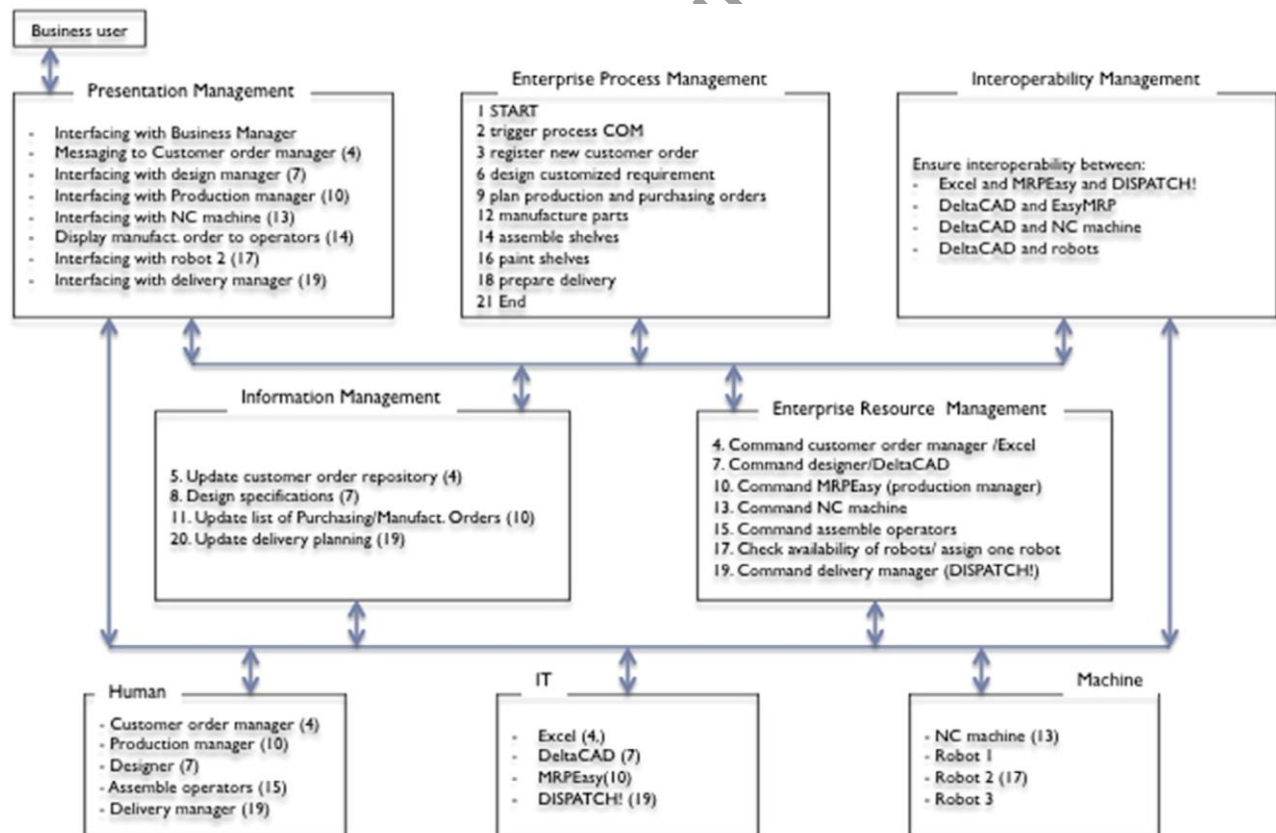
Business user

Presentation Management

- Interfacing with Business Manager
- Messaging to Customer order manager (4)
- Interfacing with design manager (7)
- Interfacing with Production manager (10)
- Interfacing with NC machine (13)
- Display manufact. order to operators (14)
- Interfacing with robot 2 (17)
- Interfacing with delivery manager (19)

Enterprise Process Management

1 START
2 trigger process COM
3 register new customer order
6 design customized requirement
9 plan production and purchasing orders
12 manufacture parts
14 assemble shelves
16 paint shelves
18 prepare delivery
21 End

Interoperability Management

Ensure interoperability between:
- Excel and MRPEasy and DISPATCH!
- DeltaCAD and EasyMRP
- DeltaCAD and NC machine
- DeltaCAD and robots

Information Management

5. Update customer order repository (4)
8. Design specifications (7)
11. Update list of Purchasing/Manufact. Orders (10)
20. Update delivery planning (19)

Enterprise Resource Management

4. Command customer order manager /Excel
7. Command designer/DeltaCAD
10. Command MRPEasy (production manager)
13. Command NC machine
15. Command assemble operators
17. Check availability of robots/ assign one robot
19. Command delivery manager (DISPATCH!)

Human

- Customer order manager (4)
- Production manager (10)
- Designer (7)
- Assemble operators (15)
- Delivery manager (19)

IT

- Excel (4.)
- DeltaCAD (7)
- MRPEasy(10)
- DISPATCH! (19)

Machine

- NC machine (13)
- Robot 1
- Robot 2 (17)
- Robot 3